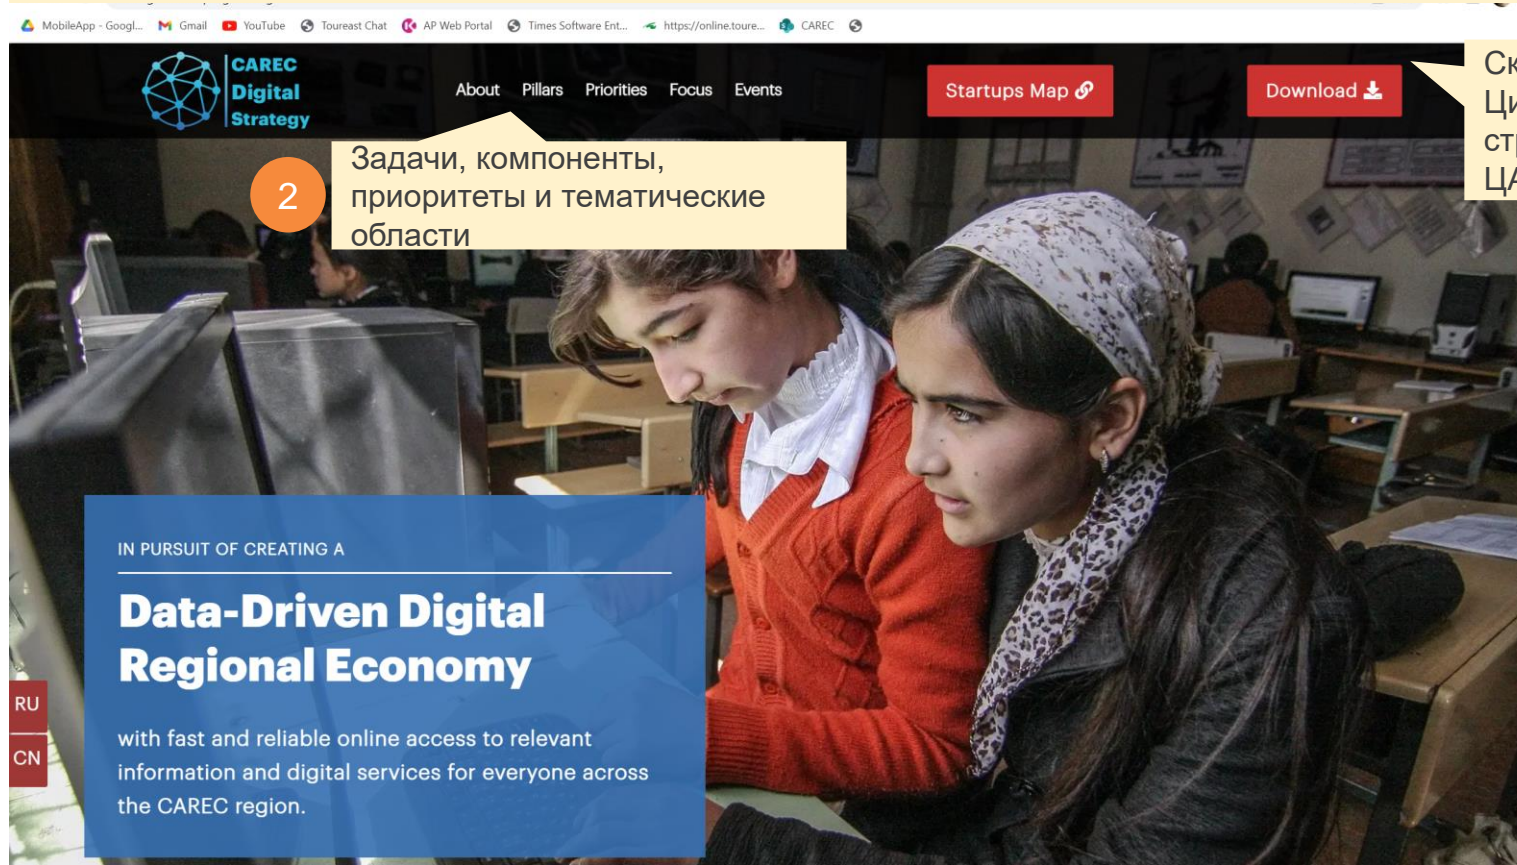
MobileApp - Googl... Gmail YouTube Toureast Chat AP Web Portal Times Software Ent... https://online.toure... CAREC

CAREC Digital Strategy

About Pillars Priorities Focus Events

Startups Map

Download

Ск Ци ст ЦА

2

Задачи, компоненты, приоритеты и тематические области

IN PURSUIT OF CREATING A

Data-Driven Digital Regional Economy

with fast and reliable online access to relevant information and digital services for everyone across the CAREC region.

RU

CN